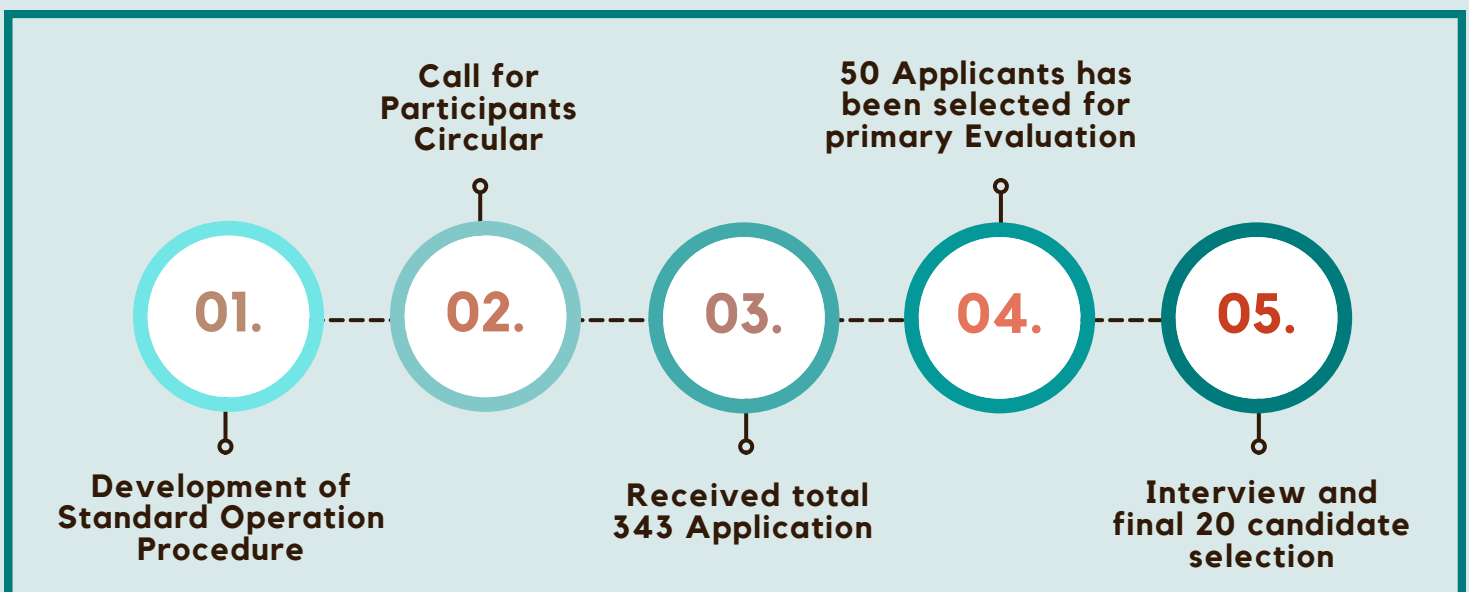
01.

Development of Standard Operation Procedure

02.

Call for Participants Circular

03.

Received total 343 Application

04.

50 Applicants has been selected for primary Evaluation

05.

Interview and final 20 candidate selection